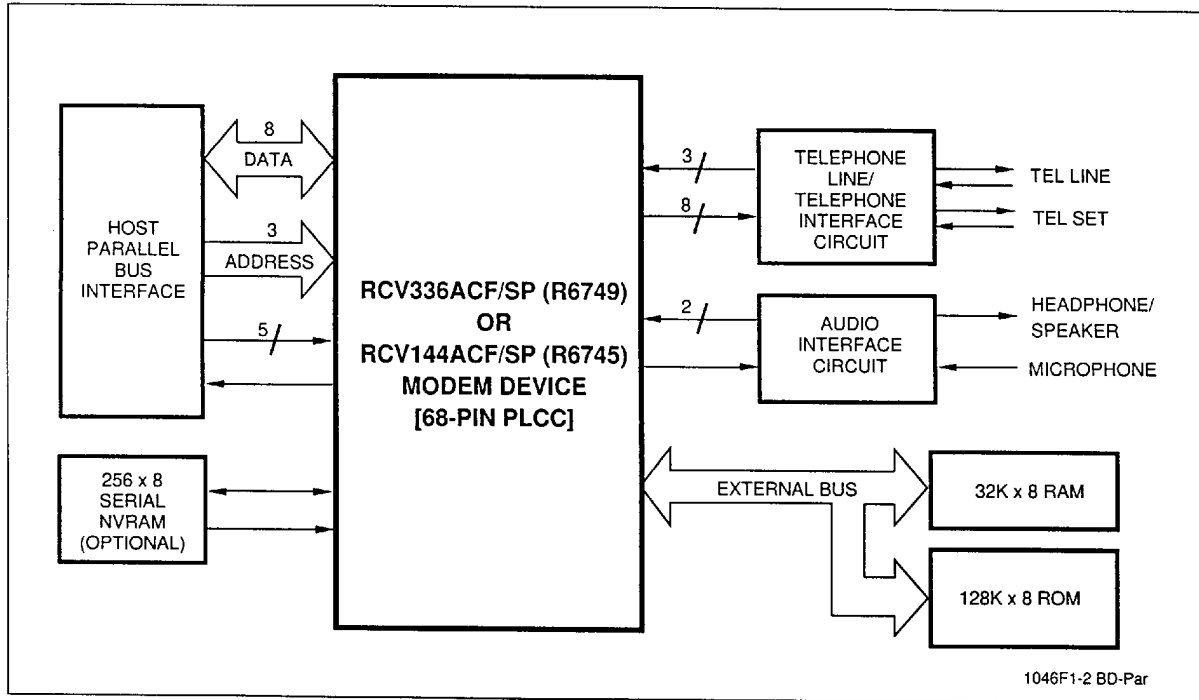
HOST PARALLEL BUS INTERFACE

8

DATA

3

ADDRESS

5

RCV336ACF/SP (R6749) OR RCV144ACF/SP (R6745) MODEM DEVICE [68-PIN PLCC]

3

8

TELEPHONE LINE/ TELEPHONE INTERFACE CIRCUIT

TEL LINE

TEL SET

2

AUDIO INTERFACE CIRCUIT

HEADPHONE/ SPEAKER

MICROPHONE

256 x 8 SERIAL NVRAM (OPTIONAL)

EXTERNAL BUS

32K x 8 RAM

128K x 8 ROM

1046F1-2 BD-Par